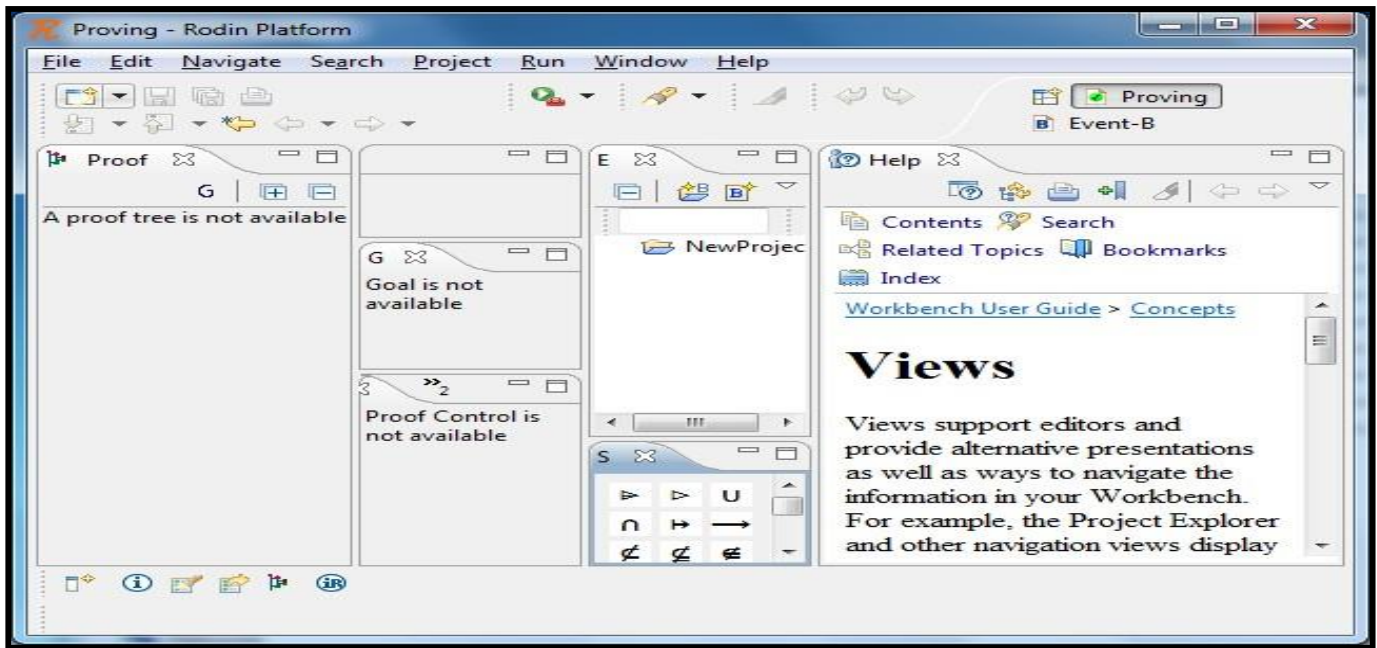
Proving - Rodin Platform

File Edit Navigate Search Project Run Window Help

Proving
Event-B

Proof
G
A proof tree is not available

G
Goal is not available

$\gg_2$
Proof Control is not available

E
NewProjec

S
$\triangleright$ $\triangleright$ $\cup$
$\cap$ $\mapsto$ $\longrightarrow$
$\not\subset$ $\not\subseteq$ $\notin$

Help
Contents Search
Related Topics Bookmarks
Index

Workbench User Guide > Concepts

Views

Views support editors and provide alternative presentations as well as ways to navigate the information in your Workbench. For example, the Project Explorer and other navigation views display